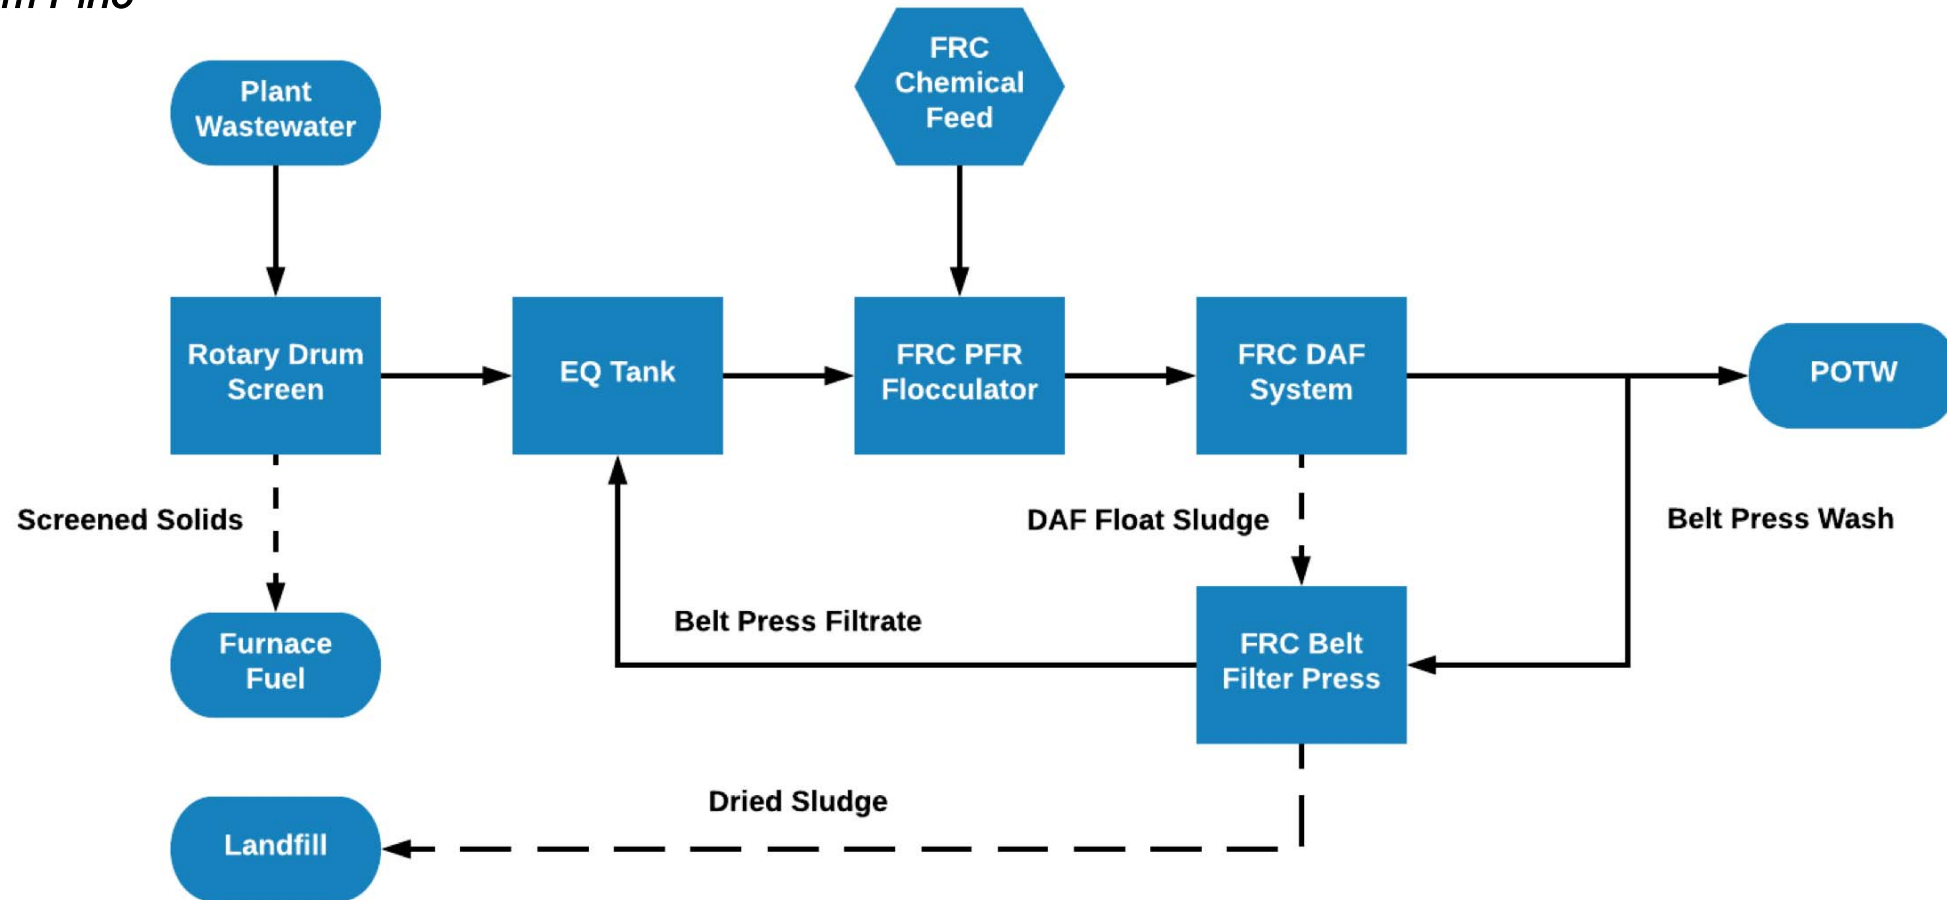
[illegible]

Plant Wastewater

FRC Chemical Feed

Rotary Drum Screen

EQ Tank

FRC PFR Flocculator

FRC DAF System

POTW

Screened Solids

DAF Float Sludge

Belt Press Wash

Belt Press Filtrate

Furnace Fuel

FRC Belt Filter Press

Dried Sludge

Landfill